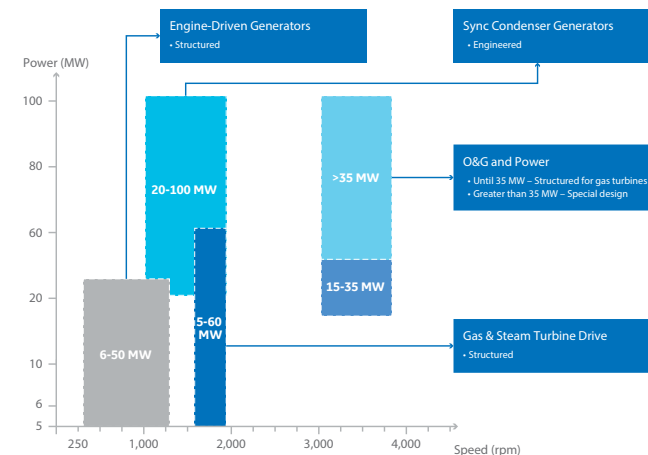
Engine-Driven Generators
• Structured

Sync Condenser Generators
• Engineered

Power (MW)

100

80

60

20

10

6

5

20-100 MW

>35 MW

O&G and Power
• Until 35 MW – Structured for gas turbines
• Greater than 35 MW – Special design

15-35 MW

5-60 MW

6-50 MW

Gas & Steam Turbine Drive
• Structured

250

1,000

2,000

3,000

4,000

Speed (rpm)